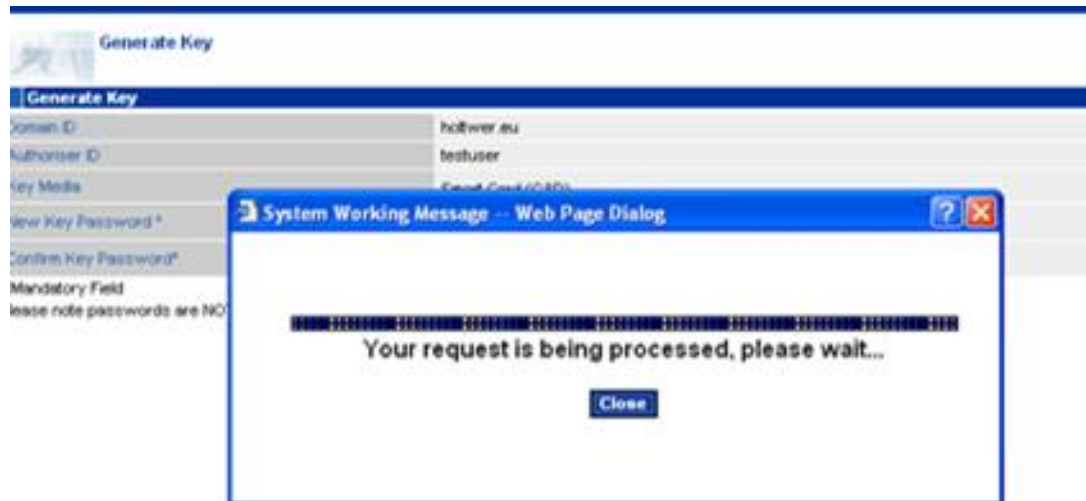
Generate Key

Generate Key

| Domain ID | holtwer.eu |
|---|---|
| Authoriser ID | testuser |
| Key Media | Smart Card (CAD) |
| New Key Password * | |
| Confirm Key Password* | |

Mandatory Field
lease note passwords are NO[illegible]

System Working Message -- Web Page Dialog

Your request is being processed, please wait...

Close